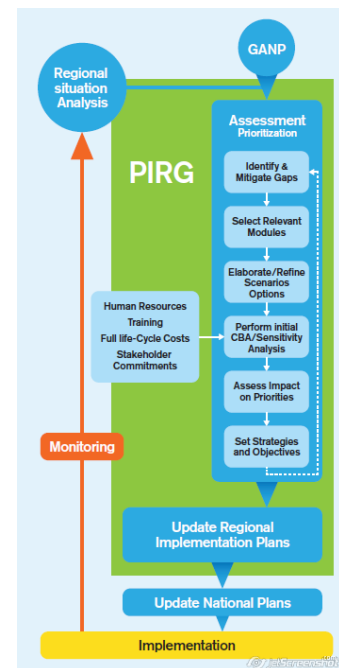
GANP

Regional situation Analysis

PIRG

Assessment
Prioritization

Identify & Mitigate Gaps

Select Relevant Modules

Elaborate/Refine Scenarios Options

Perform initial CBA/Sensitivity Analysis

Assess Impact on Priorities

Set Strategies and Objectives

Human Resources
Training
Full life-Cycle Costs
Stakeholder Commitments

Monitoring

Update Regional Implementation Plans

Update National Plans

Implementation